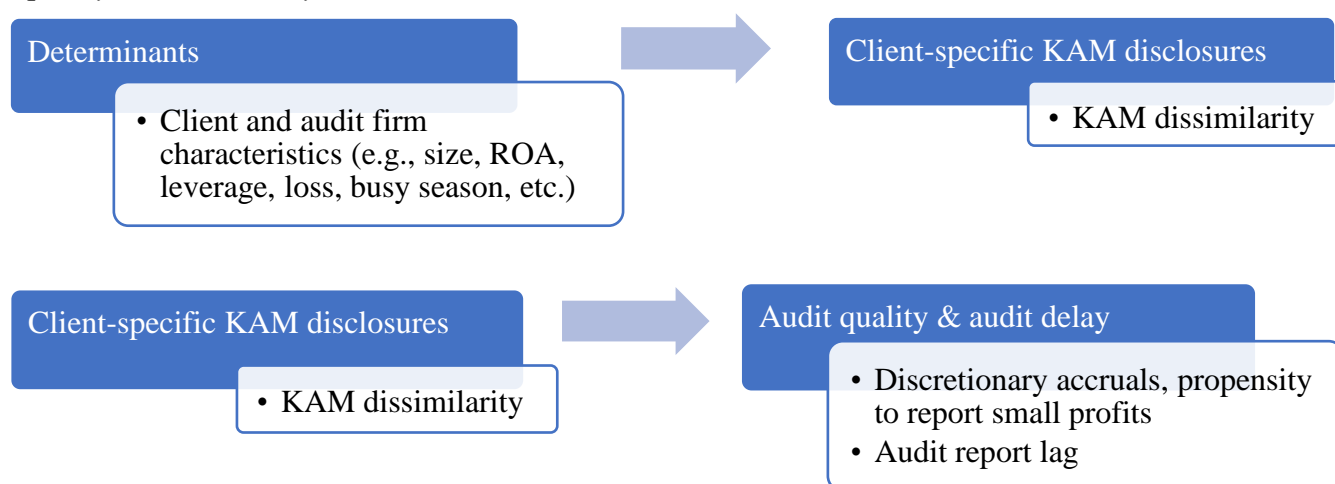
Determinants

• Client and audit firm characteristics (e.g., size, ROA, leverage, loss, busy season, etc.)

Client-specific KAM disclosures

• KAM dissimilarity

Client-specific KAM disclosures

• KAM dissimilarity

Audit quality & audit delay

• Discretionary accruals, propensity to report small profits
• Audit report lag